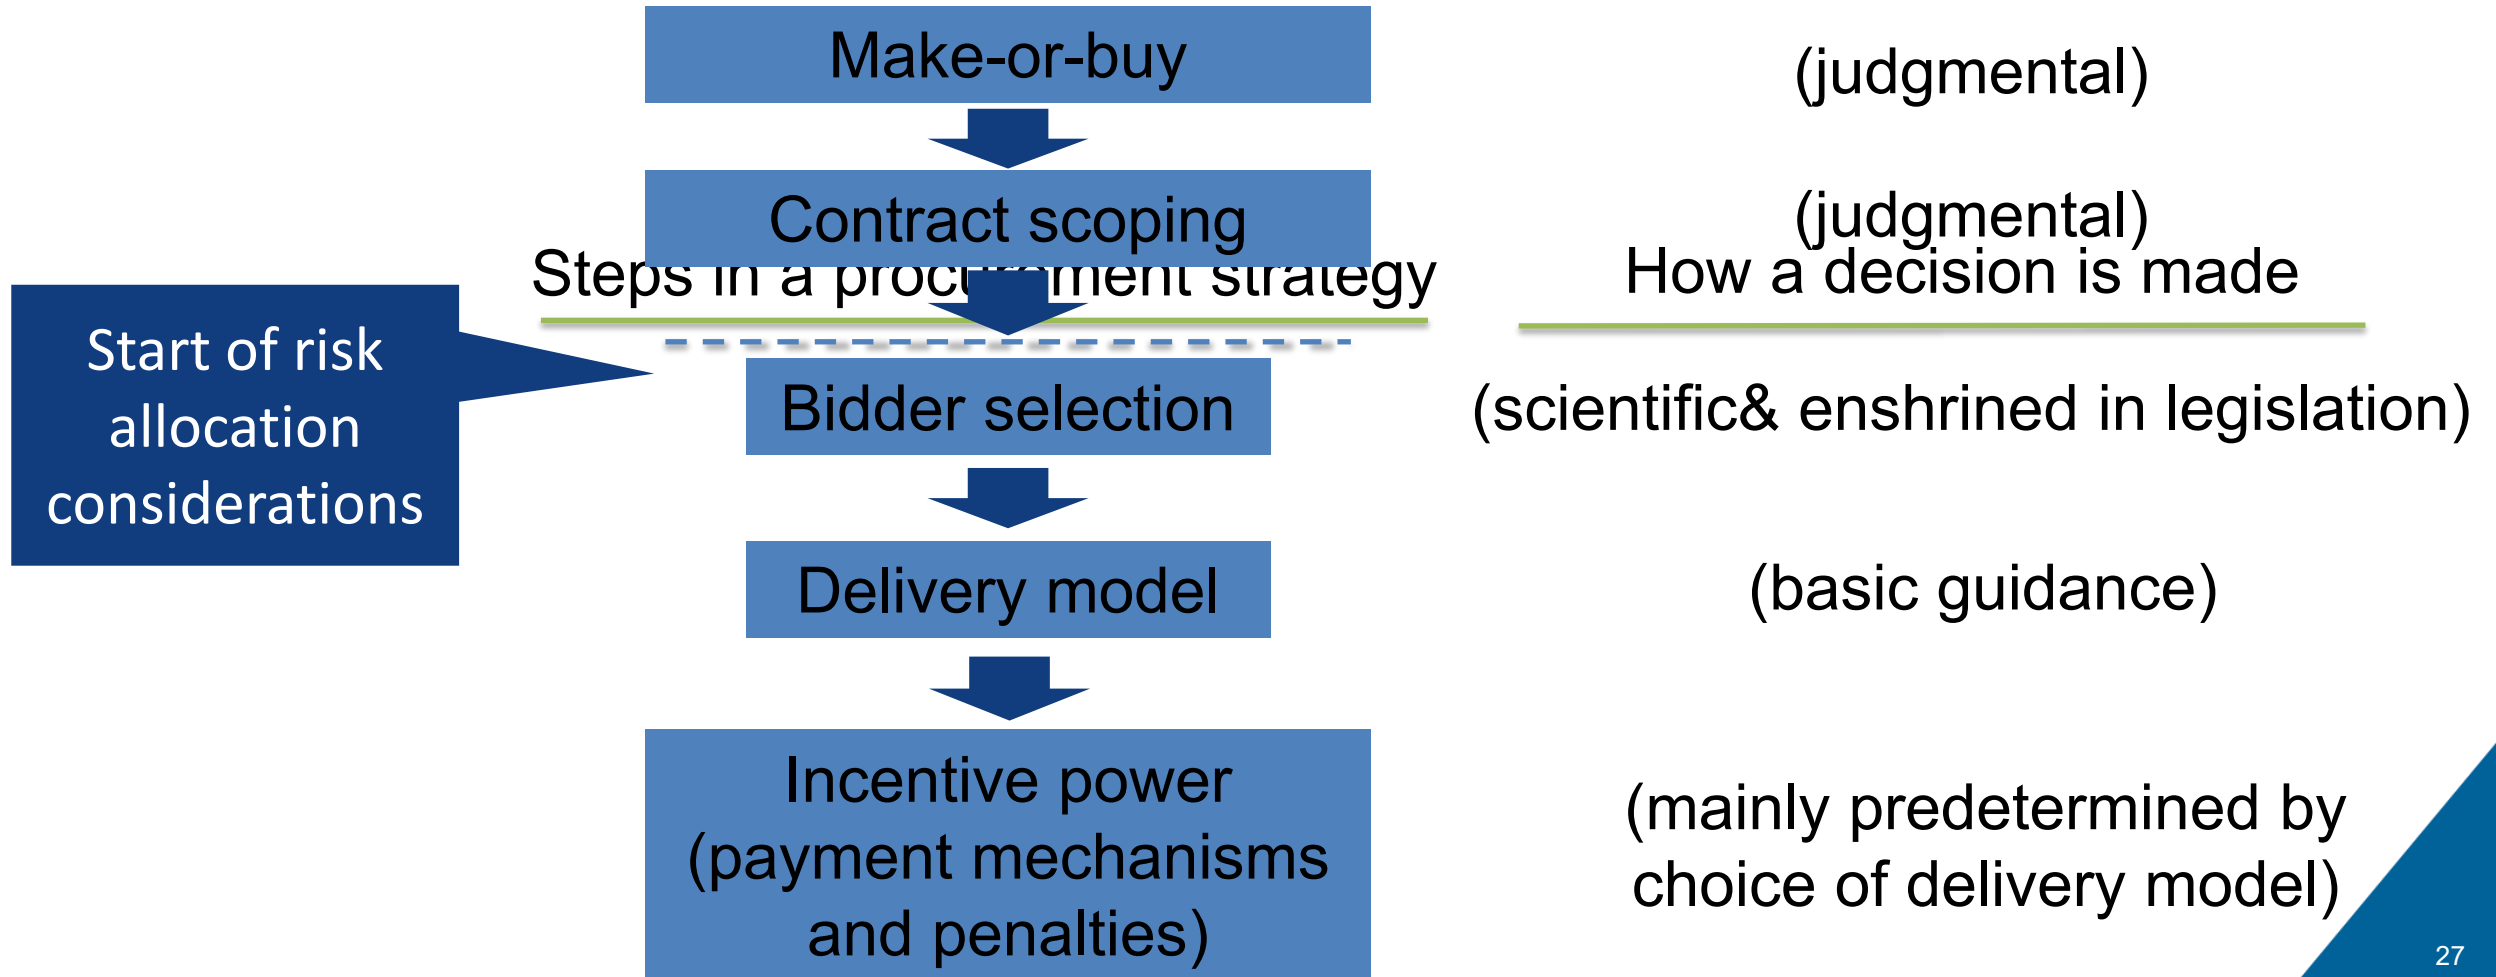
Make-or-buy

(judgmental)

Contract scoping

(judgmental)

Steps in a procurement strategy

How a decision is made

Start of risk allocation considerations

Bidder selection

(scientific& enshrined in legislation)

Delivery model

(basic guidance)

Incentive power (payment mechanisms and penalties)

(mainly predetermined by choice of delivery model)

27